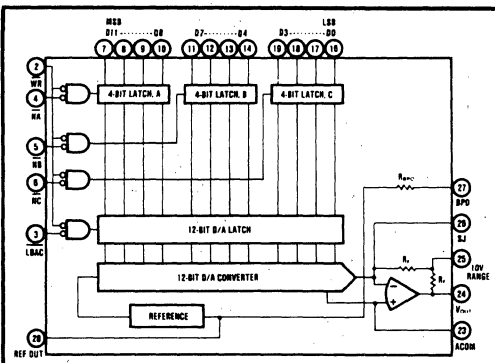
MSB
D11 ........ D8
7 8 9 10
D7 ........ D4
11 12 13 14
LSB
D3 ........ D0
15 16 17 18

2
WR
4
NA
4-BIT LATCH, A
4-BIT LATCH, B
4-BIT LATCH, C
5
NB
6
NC
3
LDAC
12-BIT D/A LATCH
12-BIT D/A CONVERTER
REFERENCE
28
REF OUT
$R_{BPO}$
27
BPO
26
SJ
25
10V RANGE
$R_x$
$R_y$
24
$V_{OUT}$
23
ACOM